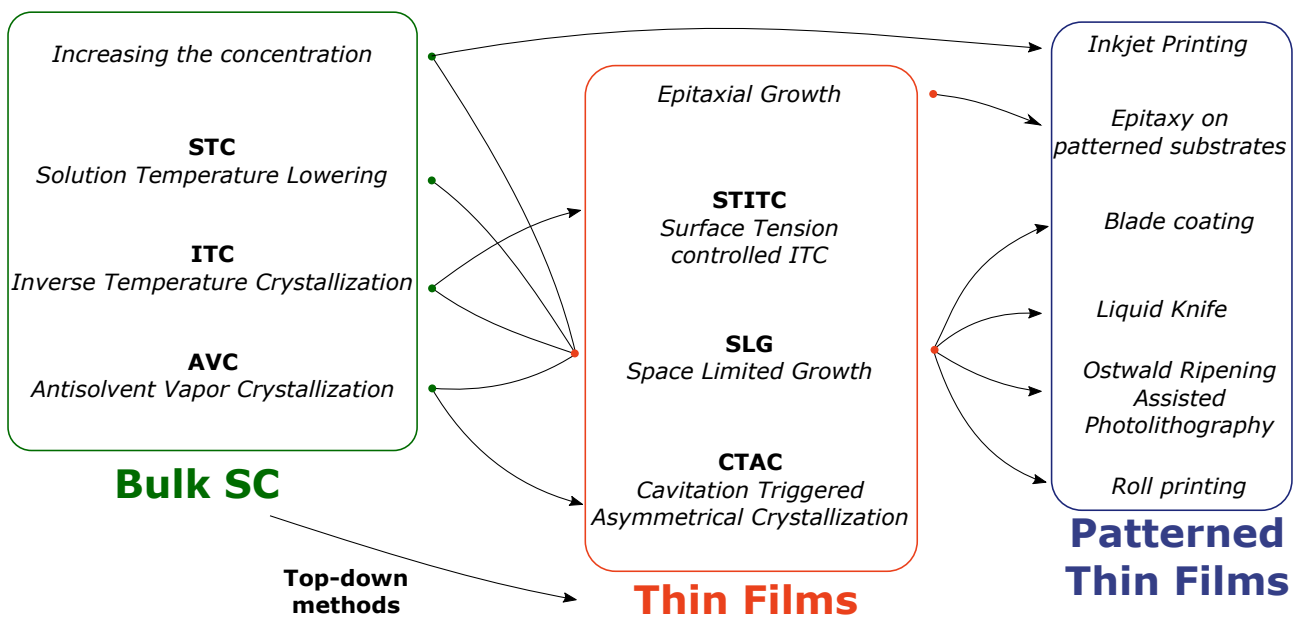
Increasing the concentration

STC
Solution Temperature Lowering

ITC
Inverse Temperature Crystallization

AVC
Antisolvent Vapor Crystallization

Bulk SC

Epitaxial Growth

STITC
Surface Tension controlled ITC

SLG
Space Limited Growth

CTAC
Cavitation Triggered Asymmetrical Crystallization

Thin Films

Inkjet Printing

Epitaxy on patterned substrates

Blade coating

Liquid Knife

Ostwald Ripening Assisted Photolithography

Roll printing

Patterned Thin Films

Top-down methods